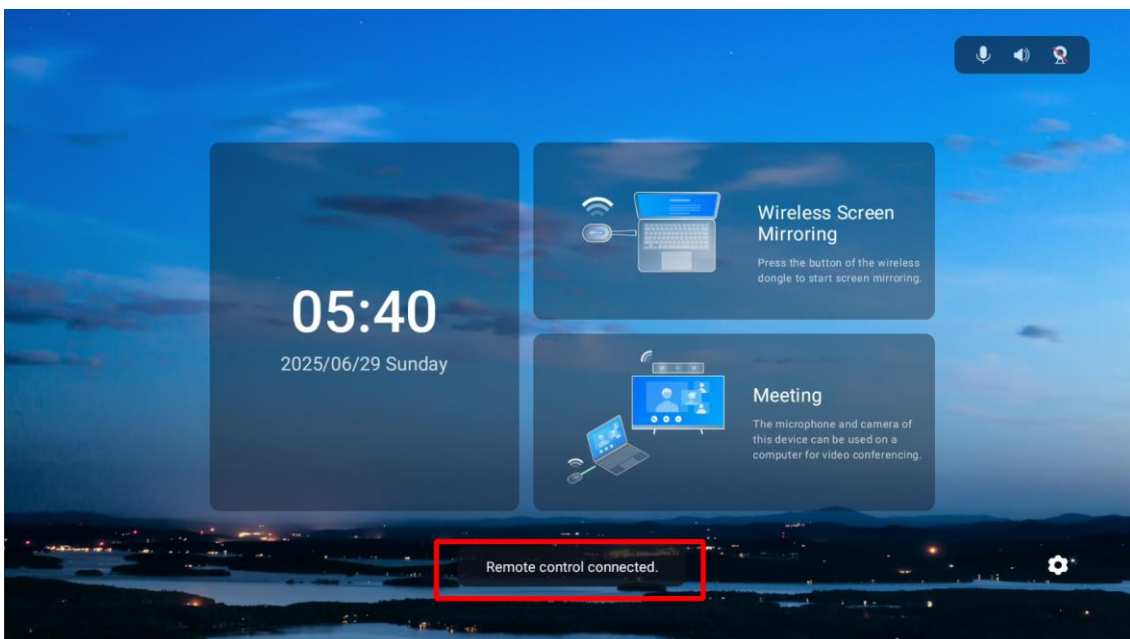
05:40
2025/06/29 Sunday

Wireless Screen Mirroring
Press the button of the wireless dongle to start screen mirroring.

Meeting
The microphone and camera of this device can be used on a computer for video conferencing.

Remote control connected.